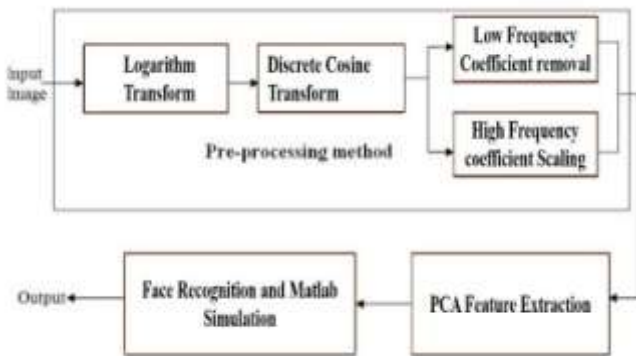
Input Image

Logarithm Transform

Discrete Cosine Transform

Low Frequency Coefficient removal

High Frequency coefficient Scaling

Pre-processing method

Output

Face Recognition and Matlab Simulation

PCA Feature Extraction